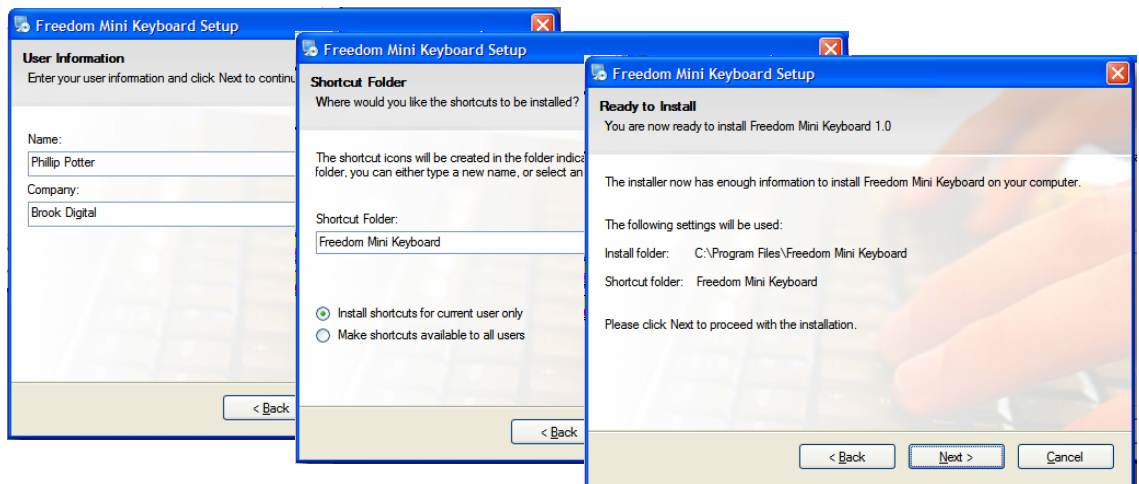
Freedom Mini Keyboard Setup

User Information
Enter your user information and click Next to continu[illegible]

Name:
Phillip Potter
Company:
Brook Digital

< Back

Freedom Mini Keyboard Setup

Shortcut Folder
Where would you like the shortcuts to be installed?

The shortcut icons will be created in the folder indica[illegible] folder, you can either type a new name, or select an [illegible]

Shortcut Folder:
Freedom Mini Keyboard

Install shortcuts for current user only
Make shortcuts available to all users

< Back

Freedom Mini Keyboard Setup

Ready to Install
You are now ready to install Freedom Mini Keyboard 1.0

The installer now has enough information to install Freedom Mini Keyboard on your computer.

The following settings will be used:

Install folder: C:\Program Files\Freedom Mini Keyboard

Shortcut folder: Freedom Mini Keyboard

Please click Next to proceed with the installation.

< Back
Next >
Cancel